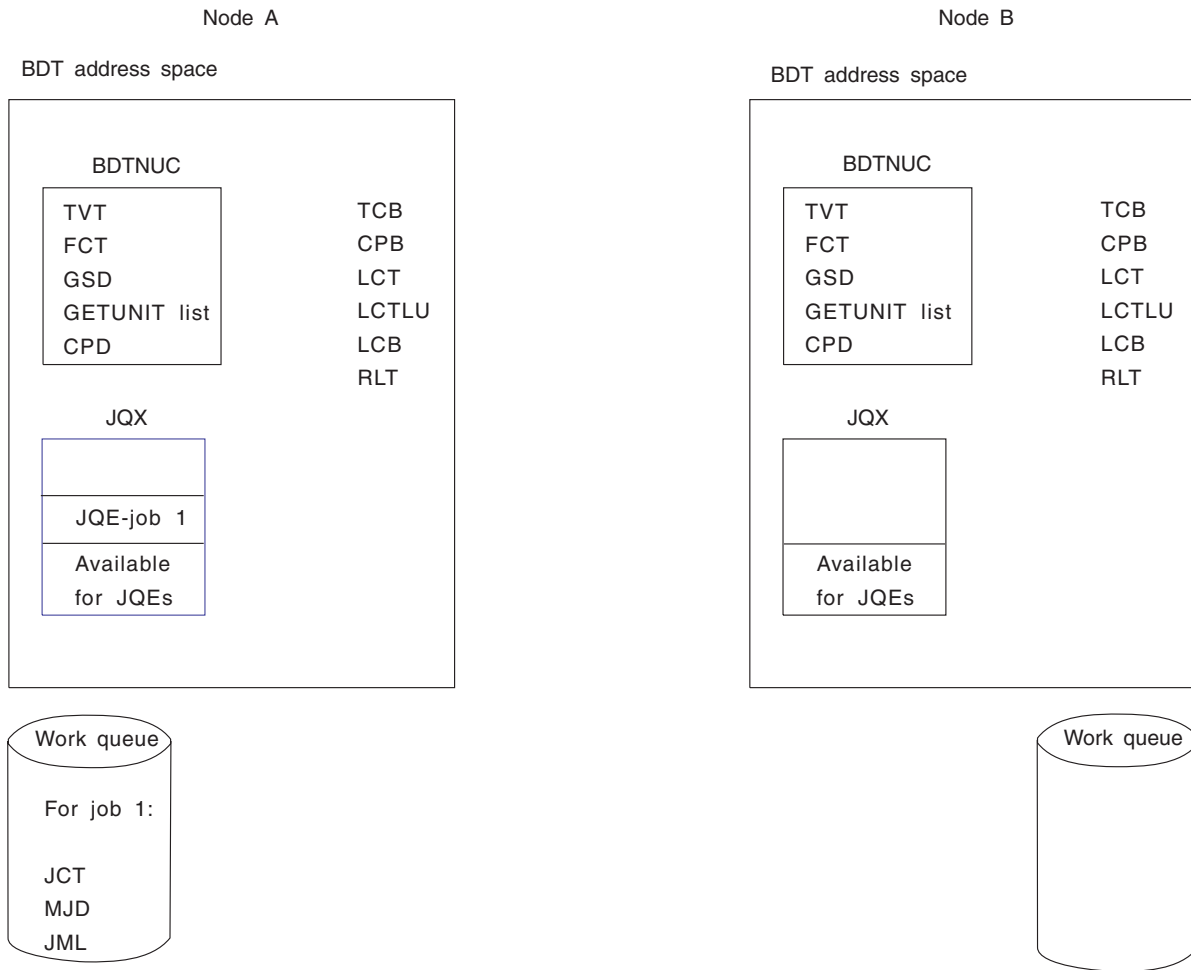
Node A

BDT address space

BDTNUC

TVT
FCT
GSD
GETUNIT list
CPD

TCB
CPB
LCT
LCTLU
LCB
RLT

JQX

JQE-job 1

Available for JQEs

Work queue

For job 1:

JCT
MJD
JML

Node B

BDT address space

BDTNUC

TVT
FCT
GSD
GETUNIT list
CPD

TCB
CPB
LCT
LCTLU
LCB
RLT

JQX

Available for JQEs

Work queue